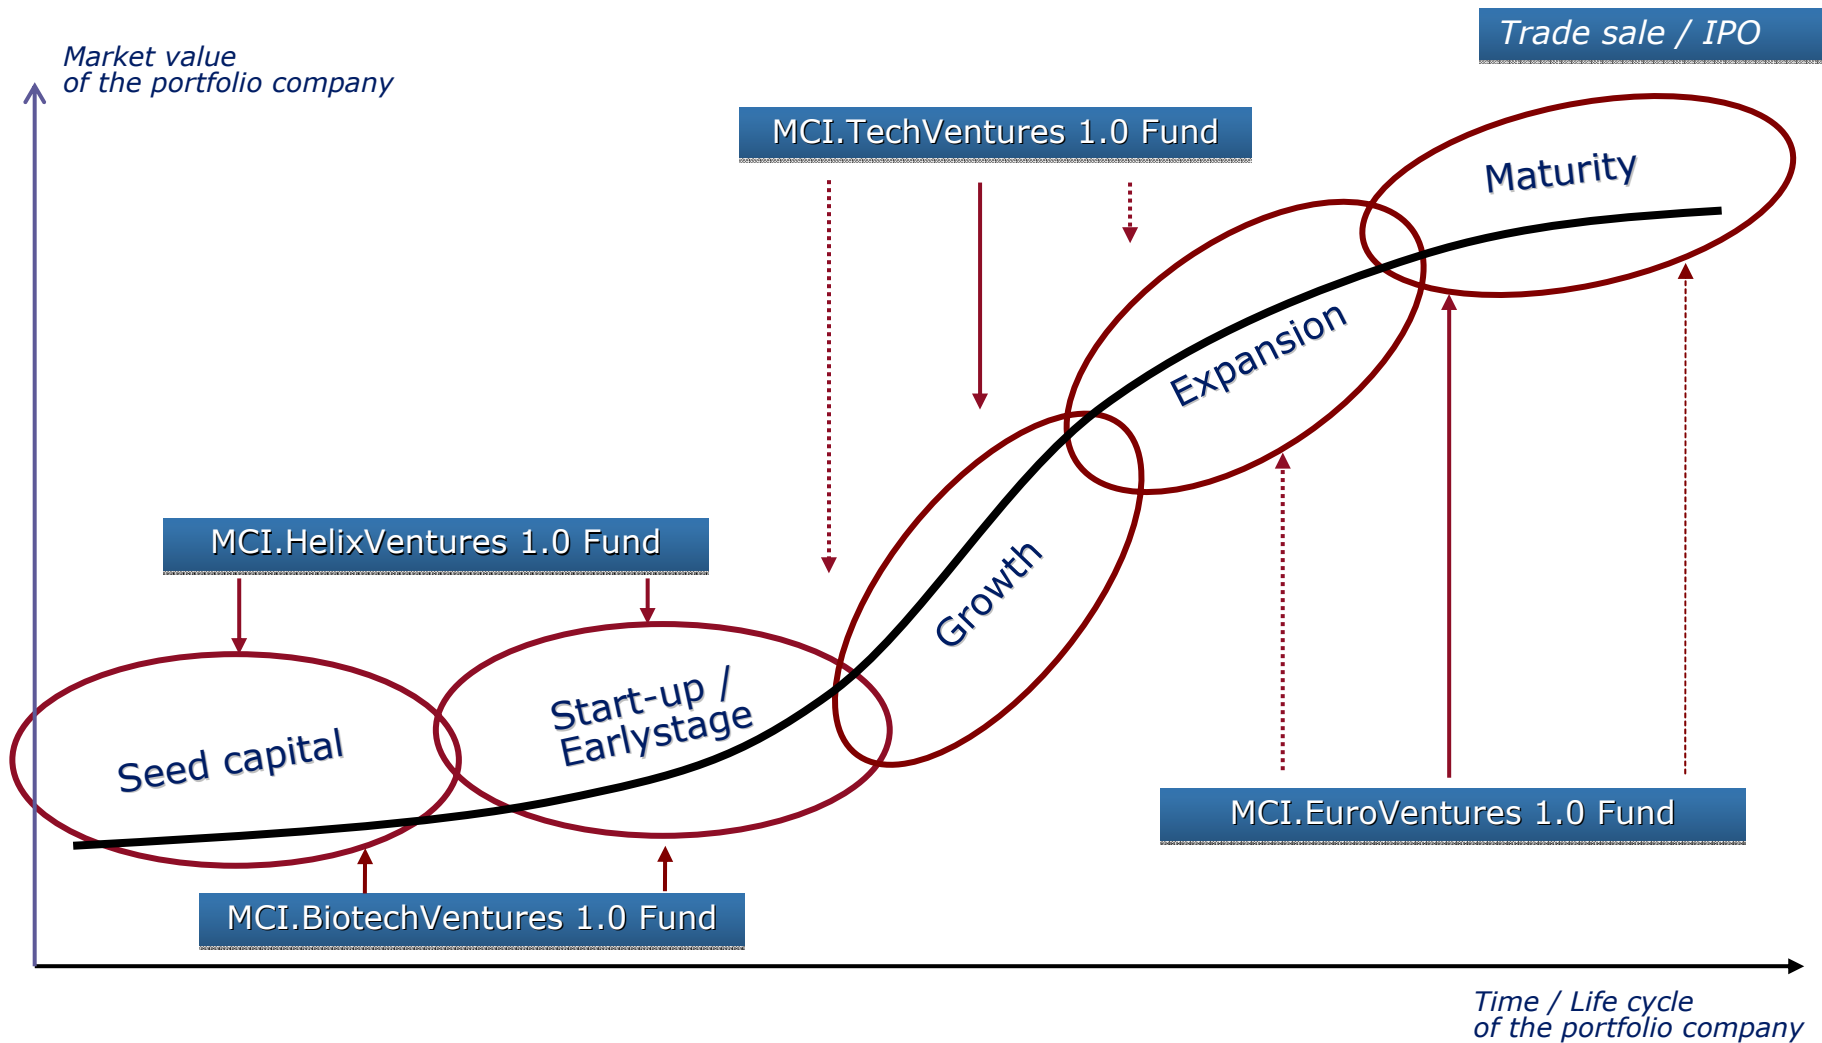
Market value
of the portfolio company

Trade sale / IPO

MCI.TechVentures 1.0 Fund

Maturity

Expansion

Growth

MCI.HelixVentures 1.0 Fund

Start-up /
Earlystage

Seed capital

MCI.EuroVentures 1.0 Fund

MCI.BiotechVentures 1.0 Fund

Time / Life cycle
of the portfolio company